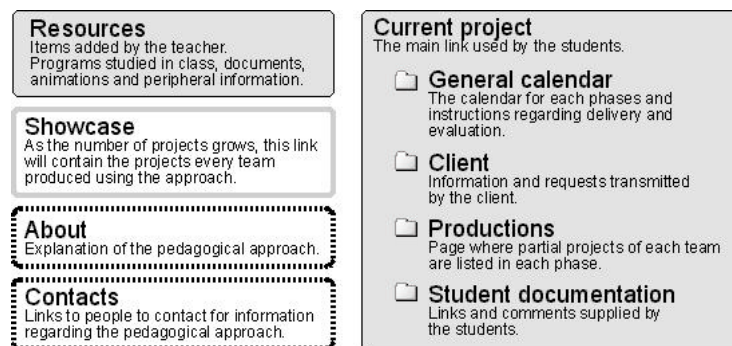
Resources
Items added by the teacher. Programs studied in class, documents, animations and peripheral information.

Showcase
As the number of projects grows, this link will contain the projects every team produced using the approach.

About
Explanation of the pedagogical approach.

Contacts
Links to people to contact for information regarding the pedagogical approach.

Current project
The main link used by the students.

General calendar
The calendar for each phases and instructions regarding delivery and evaluation.

Client
Information and requests transmitted by the client.

Productions
Page where partial projects of each team are listed in each phase.

Student documentation
Links and comments supplied by the students.